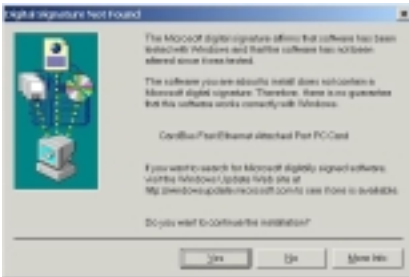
Digital Signature Not Found

The Microsoft digital signature affirms that software has been tested with Windows and that the software has not been altered since it was tested.

The software you are about to install does not contain a Microsoft digital signature. Therefore, there is no guarantee that this software works correctly with Windows.

CardBus Fast Ethernet attached Port PC Card

If you want to search for Microsoft digitally signed software, visit the Windows Update Web site at http://windowsupdate.microsoft.com to see if one is available.

Do you want to continue the installation?

Yes | No | More Info